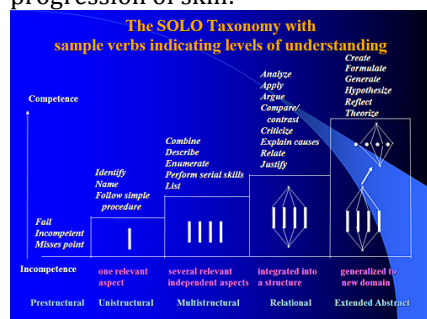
progression of skill.

The SOLO Taxonomy with sample verbs indicating levels of understanding

Competence

Create
Formulate
Generate
Hypothesize
Reflect
Theorize

Analyze
Apply
Argue
Compare/ contrast
Criticize
Explain causes
Relate
Justify

Combine
Describe
Enumerate
Perform serial skills
List

Identify
Name
Follow simple procedure

Fail
Incompetent
Misses point

Incompetence

one relevant aspect

several relevant independent aspects

integrated into a structure

generalized to new domain

Prestructural

Unistructural

Multistructural

Relational

Extended Abstract